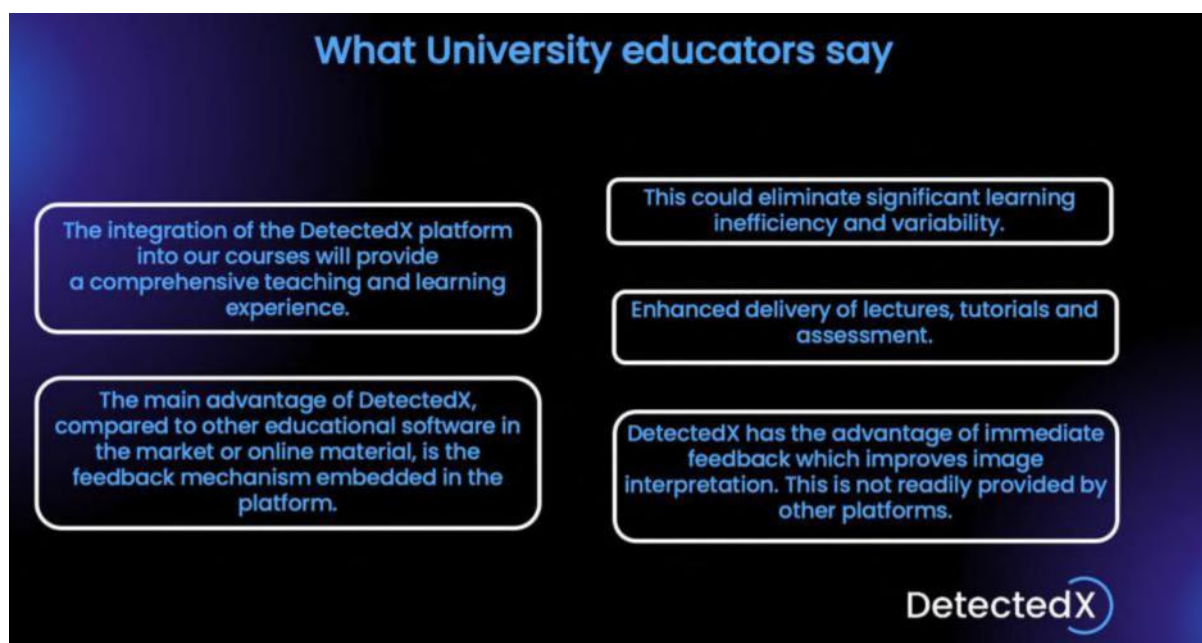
What University educators say

The integration of the DetectedX platform into our courses will provide a comprehensive teaching and learning experience.

The main advantage of DetectedX, compared to other educational software in the market or online material, is the feedback mechanism embedded in the platform.

This could eliminate significant learning inefficiency and variability.

Enhanced delivery of lectures, tutorials and assessment.

DetectedX has the advantage of immediate feedback which improves image interpretation. This is not readily provided by other platforms.

DetectedX